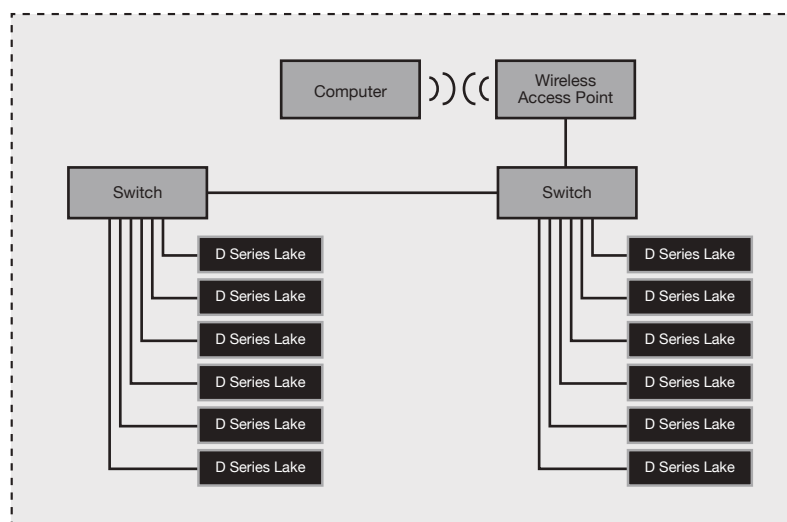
Computer

Wireless Access Point

Switch

Switch

D Series Lake

D Series Lake

D Series Lake

D Series Lake

D Series Lake

D Series Lake

D Series Lake

D Series Lake

D Series Lake

D Series Lake

D Series Lake

D Series Lake